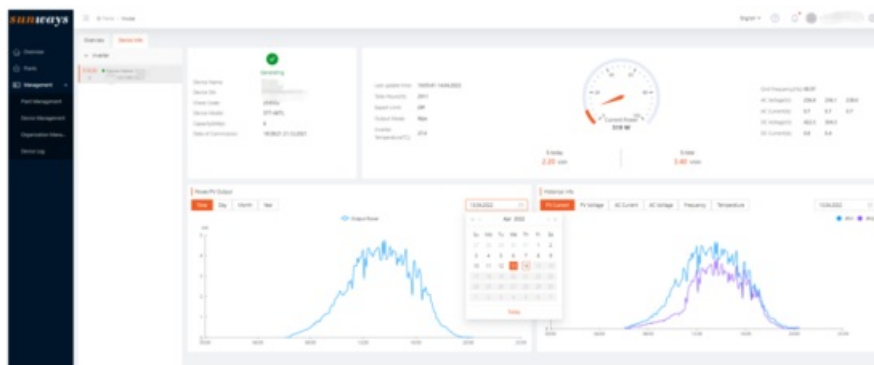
sunways

Overview

Plants

Management

Plant Management

Device Management

Organization Mana...

Device Log

Overview

Device Info

Inverter

Generating

Device Name

Device SN

Phase

Device Model

Date of Commission

Last update time

Today Runtime

Output Mode

Inverter Temperature

Current Power

E-today

E-total

Power/PV Output

Time

Day

Month

Year

Output Power

Apr 2022

Today

Historical Info

PV Current

PV Voltage

AC Current

AC Voltage

Frequency

Temperature

English

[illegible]